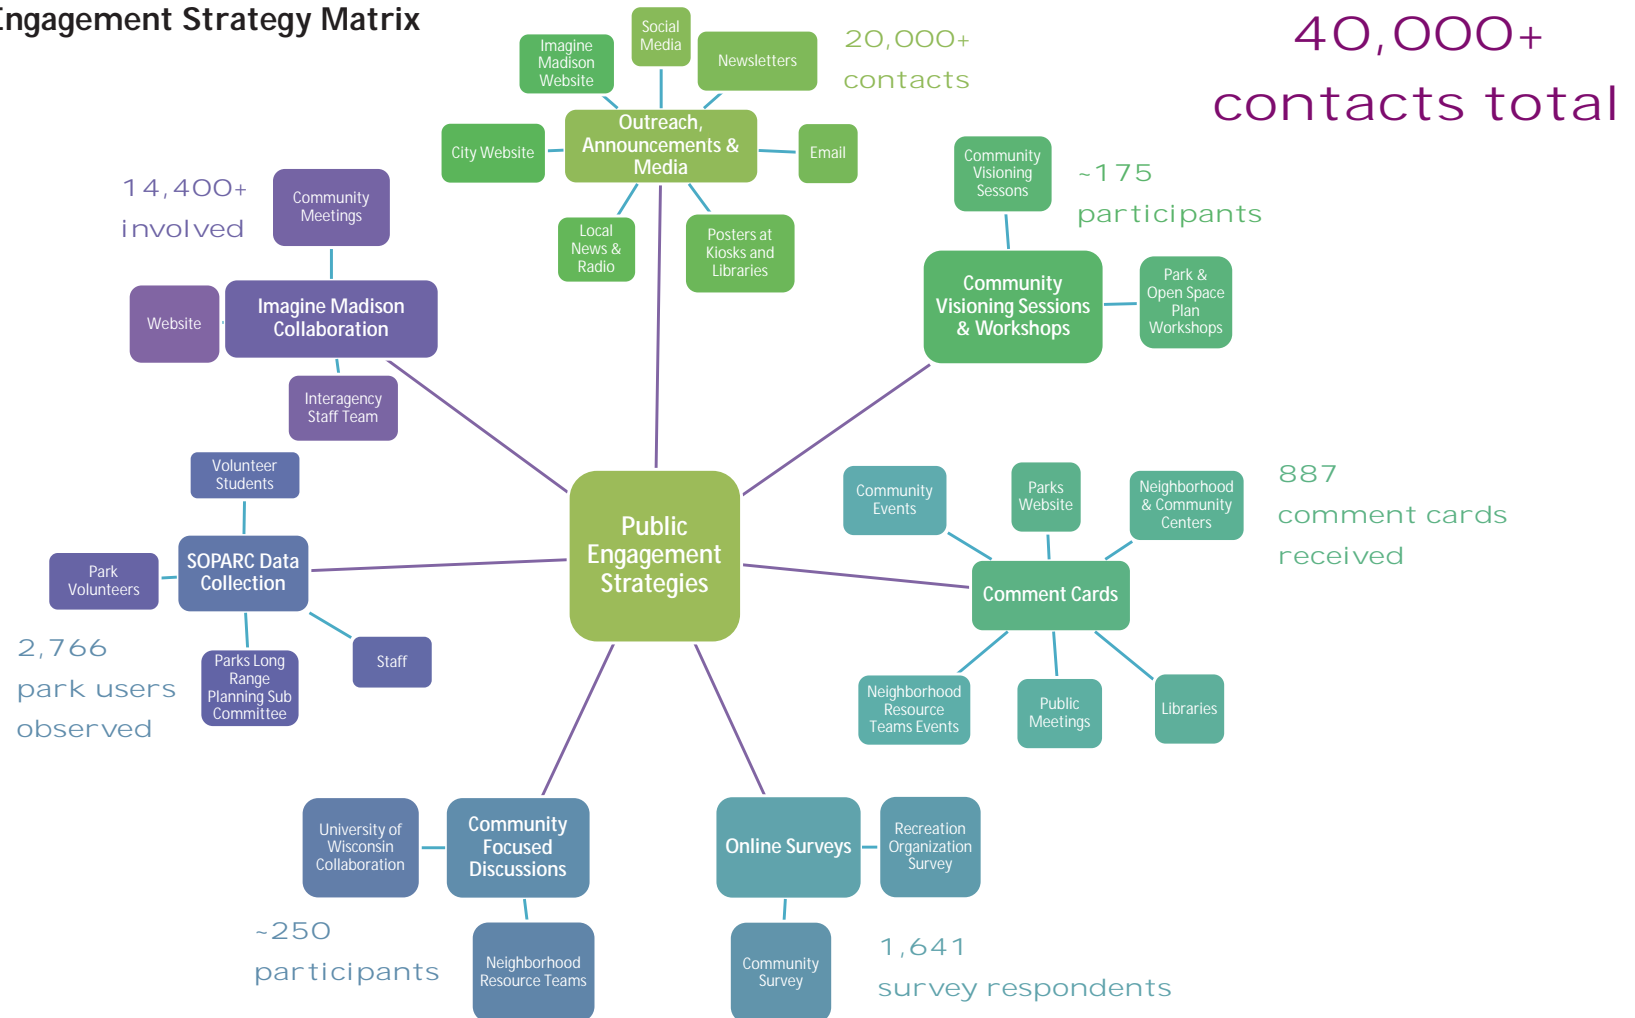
ngagement Strategy Matrix

40,000+ contacts total

Social Media

Imagine Madison Website

Newsletters

20,000+ contacts

City Website

Outreach, Announcements & Media

Email

Local News & Radio

Posters at Kiosks and Libraries

14,400+ involved

Community Meetings

Website

Imagine Madison Collaboration

Interagency Staff Team

Community Visioning Sessons

~175 participants

Community Visioning Sessions & Workshops

Park & Open Space Plan Workshops

Volunteer Students

Park Volunteers

SOPARC Data Collection

Staff

Parks Long Range Planning Sub Committee

2,766 park users observed

Public Engagement Strategies

Community Events

Parks Website

Neighborhood & Community Centers

887 comment cards received

Comment Cards

Neighborhood Resource Teams Events

Public Meetings

Libraries

University of Wisconsin Collaboration

Community Focused Discussions

Neighborhood Resource Teams

~250 participants

Online Surveys

Recreation Organization Survey

Community Survey

1,641 survey respondents